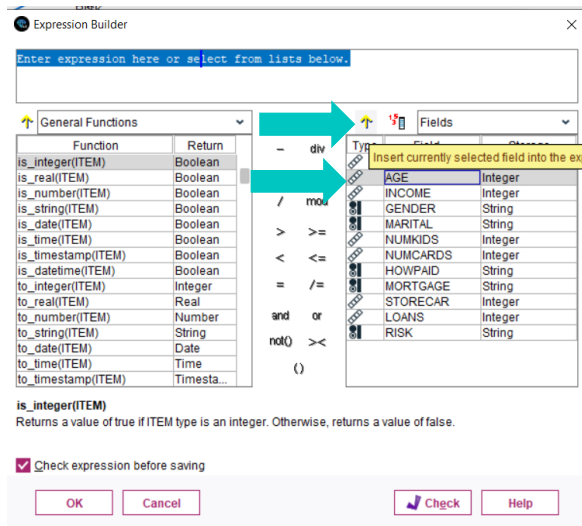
Expression Builder

Enter expression here or select from lists below.

General Functions

| Function | Return |
|---|---|
| is_integer(ITEM) | Boolean |
| is_real(ITEM) | Boolean |
| is_number(ITEM) | Boolean |
| is_string(ITEM) | Boolean |
| is_date(ITEM) | Boolean |
| is_time(ITEM) | Boolean |
| is_timestamp(ITEM) | Boolean |
| is_datetime(ITEM) | Boolean |
| to_integer(ITEM) | Integer |
| to_real(ITEM) | Real |
| to_number(ITEM) | Number |
| to_string(ITEM) | String |
| to_date(ITEM) | Date |
| to_time(ITEM) | Time |
| to_timestamp(ITEM) | Timesta... |

− div
/ mod
> >=
< <=
= /=
and or
not() ><
()

Fields

Insert currently selected field into the ex

| Type | Field | Storage |
|---|---|---|
| | AGE | Integer |
| | INCOME | Integer |
| | GENDER | String |
| | MARITAL | String |
| | NUMKIDS | Integer |
| | NUMCARDS | Integer |
| | HOWPAID | String |
| | MORTGAGE | String |
| | STORECAR | Integer |
| | LOANS | Integer |
| | RISK | String |

is_integer(ITEM)
Returns a value of true if ITEM type is an integer. Otherwise, returns a value of false.

Check expression before saving

OK Cancel Check Help